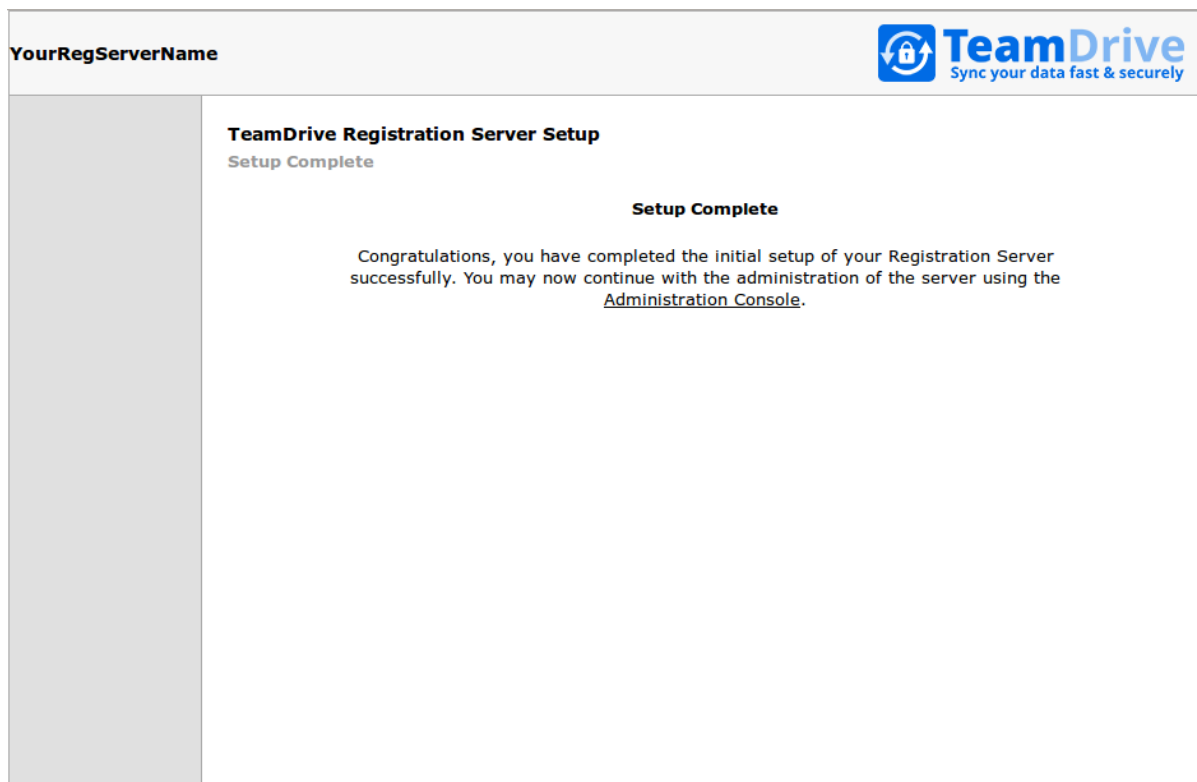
YourRegServerName

TeamDrive
Sync your data fast & securely

TeamDrive Registration Server Setup

Setup Complete

Setup Complete

Congratulations, you have completed the initial setup of your Registration Server successfully. You may now continue with the administration of the server using the Administration Console.